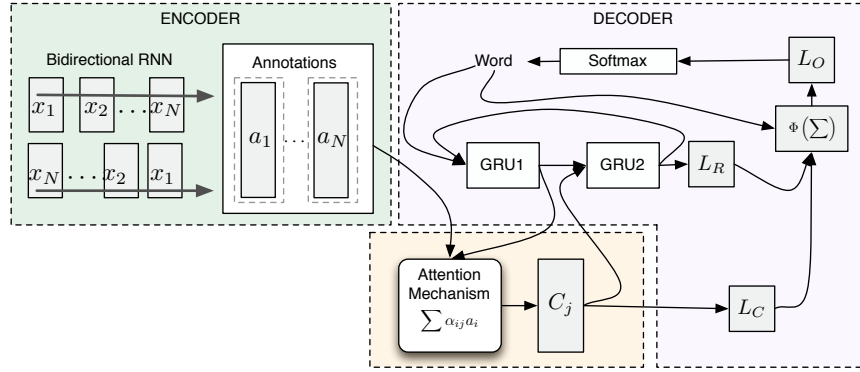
ENCODER

Bidirectional RNN

$x_1$ $x_2$ . . . $x_N$

$x_N$ . . . $x_2$ $x_1$

Annotations

$a_1$ . . . $a_N$

DECODER

Word

Softmax

$L_O$

$\Phi(\sum)$

GRU1

GRU2

$L_R$

Attention Mechanism

$\sum \alpha_{ij} a_i$

$C_j$

$L_C$